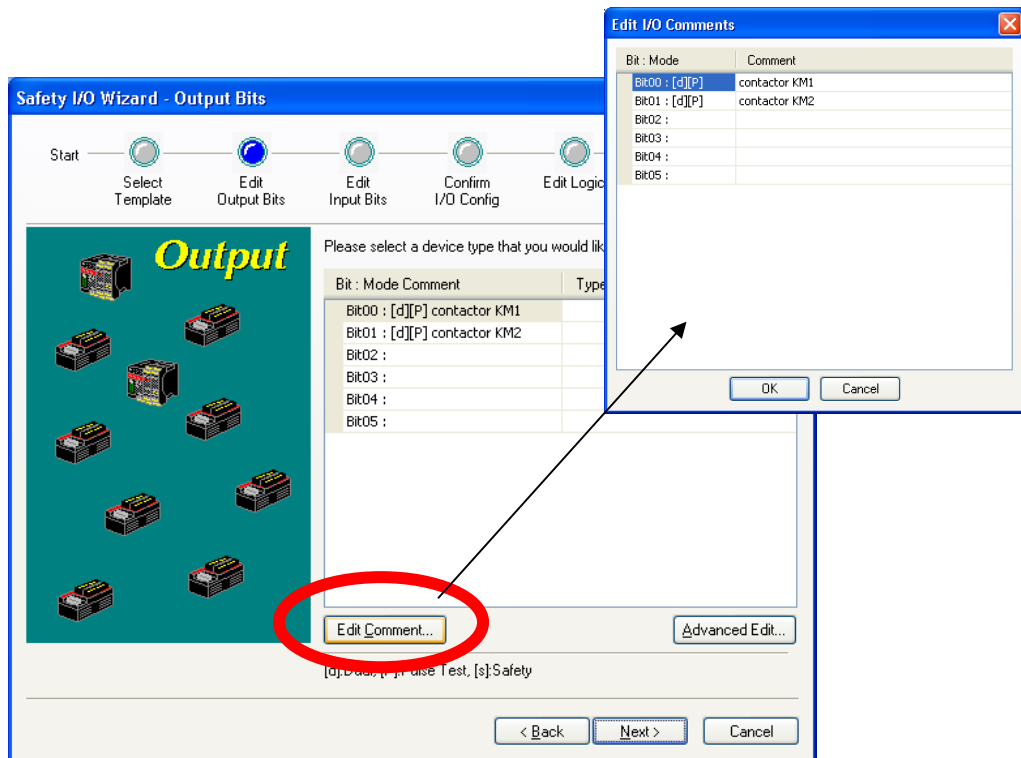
Safety I/O Wizard - Output Bits

Start

Select Template

Edit Output Bits

Edit Input Bits

Confirm I/O Config

Edit Logic

Output

Please select a device type that you would lik

| Bit : Mode Comment | Type |
|---|---|
| Bit00 : [d][P] contactor KM1 | |
| Bit01 : [d][P] contactor KM2 | |
| Bit02 : | |
| Bit03 : | |
| Bit04 : | |
| Bit05 : | |

Edit Comment...

Advanced Edit...

[d]:Dual, [P]:Pulse Test, [s]:Safety

< Back

Next >

Cancel

Edit I/O Comments

| Bit : Mode | Comment |
|---|---|
| Bit00 : [d][P] | contactor KM1 |
| Bit01 : [d][P] | contactor KM2 |
| Bit02 : | |
| Bit03 : | |
| Bit04 : | |
| Bit05 : | |

OK

Cancel